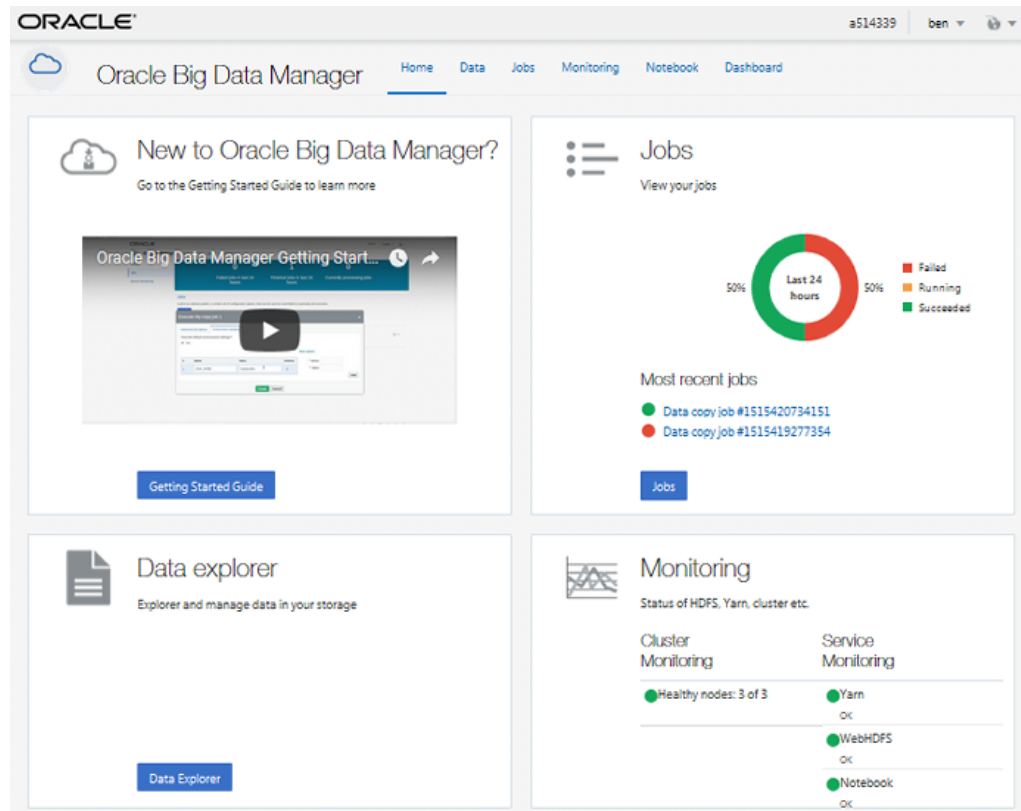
ORACLE

a514339 ben

Oracle Big Data Manager

Home Data Jobs Monitoring Notebook Dashboard

New to Oracle Big Data Manager?

Go to the Getting Started Guide to learn more

Oracle Big Data Manager Getting Start...

Getting Started Guide

Jobs

View your jobs

50% Last 24 hours 50%

Failed
Running
Succeeded

Most recent jobs

Data copy job #1515420734151
Data copy job #1515419277354

Jobs

Data explorer

Explorer and manage data in your storage

Data Explorer

Monitoring

Status of HDFS, Yarn, cluster etc.

Cluster Monitoring

Service Monitoring

Healthy nodes: 3 of 3

Yarn
OK

WebHDFS
OK

Notebook
OK